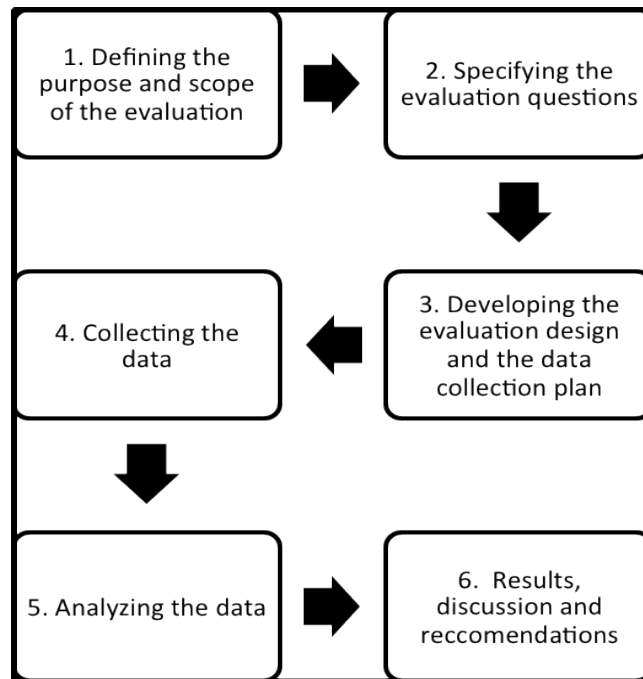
1. Defining the purpose and scope of the evaluation

2. Specifying the evaluation questions

3. Developing the evaluation design and the data collection plan

4. Collecting the data

5. Analyzing the data

6. Results, discussion and reccomendations